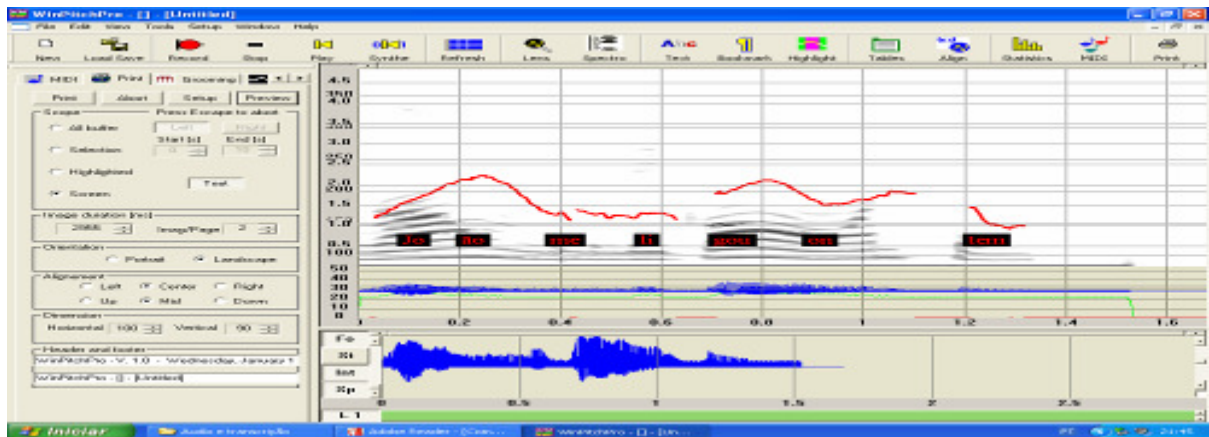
WinPitchPro - [] - [Untitled]

File Edit View Tools Setup Windows Help

New Load Save Record Stop Play Synthe Refresh Lens Spectro Text Bookmark Highlight Tables Align Statistics MIDI Print

MIDI Print Scanning

Print About Setup Preview

Scope Press Escape to abort

All buffer Left Right

Start (s) End (s)

Selection

Highlighted

Screen Text

Image duration (ms)

2868 Image/Page 2

Orientation

Portrait Landscape

Alignment

Left Center Right

Up Mid Down

Dimension

Horizontal 100 Vertical 90

Header and footer

WinPitchPro - V. 1.0 - Wednesday, January 1

WinPitchPro - [] - [Untitled]

4.5
350
4.0
3.5
300
3.0
250
2.5
2.0
200
1.5
150
1.0
0.5
100
50
40
30
20
10
0

je te me li you on ten

0.2 0.4 0.6 0.8 1 1.2 1.4 1.6

Fo
St
Int
Xp

0 0.5 1 1.5 2 2.5

L 1

Iniciar Audio e transcrição Adobe Reader - [Cons... WinPitchPro - [] - [Un... PT 21:46